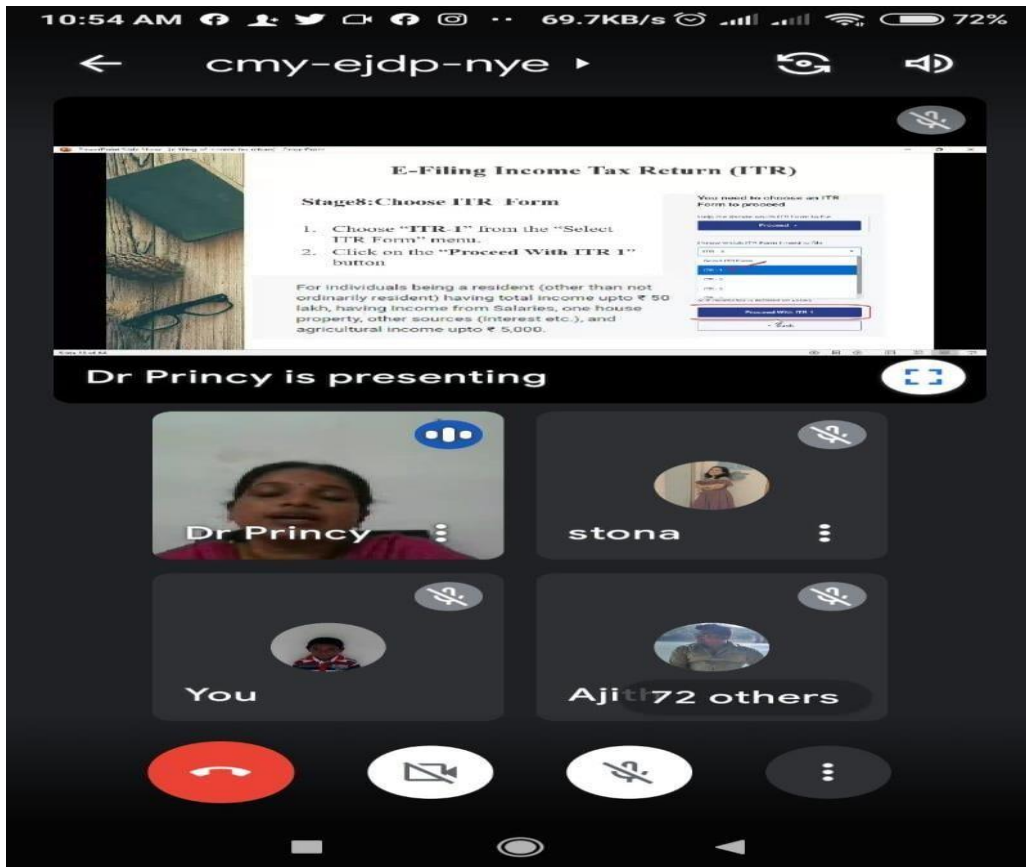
10:54 AM 69.7KB/s 72%

cmy-ejdp-nye

E-Filing Income Tax Return (ITR)

Stage8:Choose ITR Form

1. Choose "ITR-1" from the "Select ITR Form" menu.
2. Click on the "Proceed With ITR 1" button

For individuals being a resident (other than not ordinarily resident) having total income upto ₹ 50 lakh, having Income from Salaries, one house property, other sources (Interest etc.), and agricultural income upto ₹ 5,000.

You need to choose an ITR Form to proceed

Proceed

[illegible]

Proceed With ITR 1

Back

Dr Princy is presenting

Dr Princy

stona

You

Aji

72 others